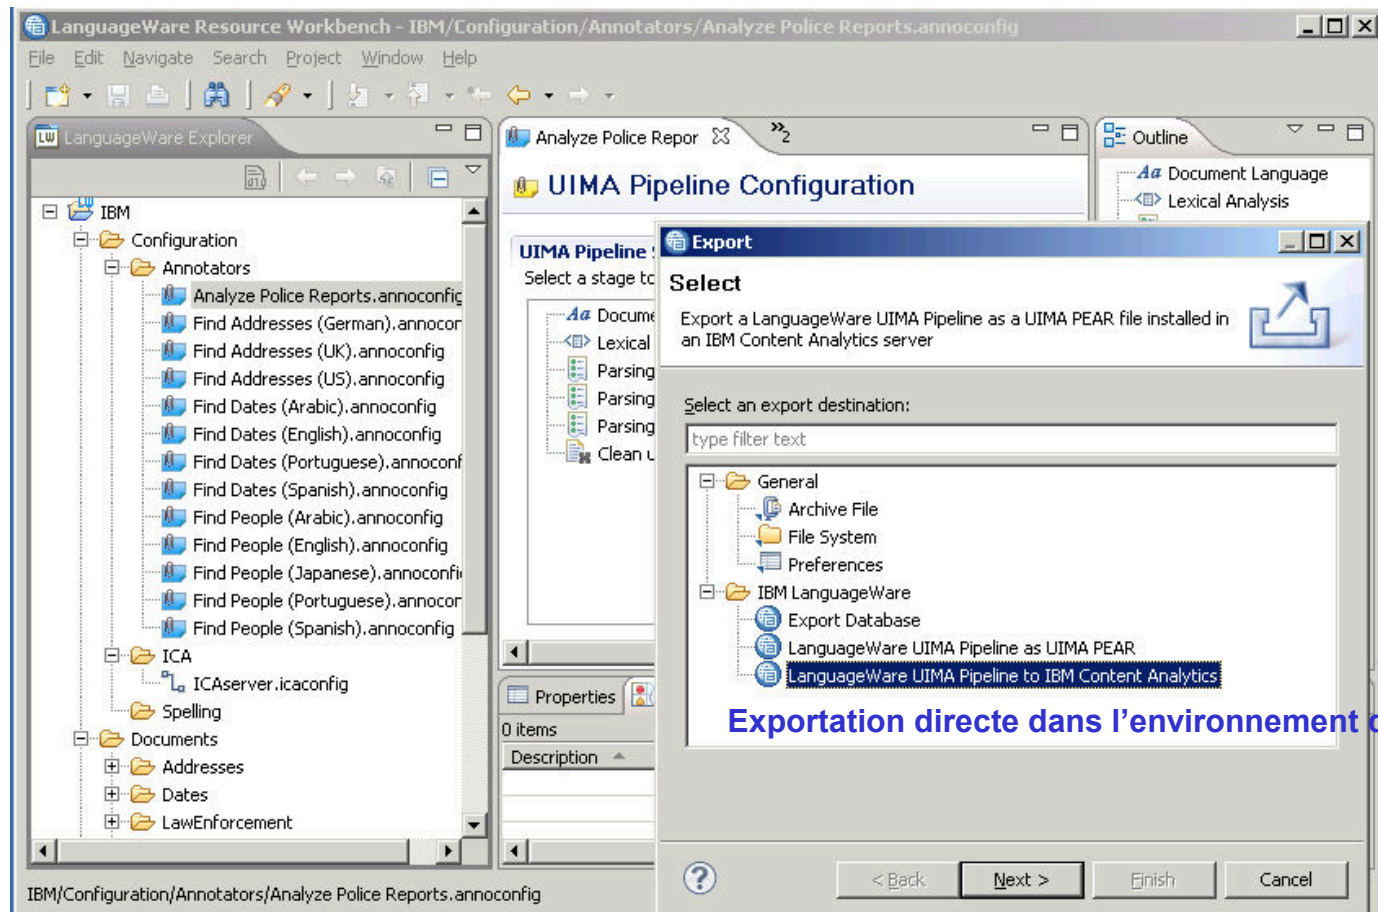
LanguageWare Resource Workbench - IBM/Configuration/Annotators/Analyze Police Reports.annoconfig

File Edit Navigate Search Project Window Help

LanguageWare Explorer

IBM
Configuration
Annotators
Analyze Police Reports.annoconfig
Find Addresses (German).annocor
Find Addresses (UK).annoconfig
Find Addresses (US).annoconfig
Find Dates (Arabic).annoconfig
Find Dates (English).annoconfig
Find Dates (Portuguese).annoconf
Find Dates (Spanish).annoconfig
Find People (Arabic).annoconfig
Find People (English).annoconfig
Find People (Japanese).annoconfi
Find People (Portuguese).annocor
Find People (Spanish).annoconfig
ICA
ICAserver.icaconfig
Spelling
Documents
Addresses
Dates
LawEnforcement

IBM/Configuration/Annotators/Analyze Police Reports.annoconfig

Analyze Police Repor »2

UIMA Pipeline Configuration

UIMA Pipeline
Select a stage tc
Docume
Lexical
Parsing
Parsing
Parsing
Clean u

Properties
0 items
Description

Outline
Document Language
Lexical Analysis

Export

Select

Export a LanguageWare UIMA Pipeline as a UIMA PEAR file installed in an IBM Content Analytics server

Select an export destination:

type filter text

General
Archive File
File System
Preferences
IBM LanguageWare
Export Database
LanguageWare UIMA Pipeline as UIMA PEAR
LanguageWare UIMA Pipeline to IBM Content Analytics

Exportation directe dans l’environnement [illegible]

< Back Next > Finish Cancel